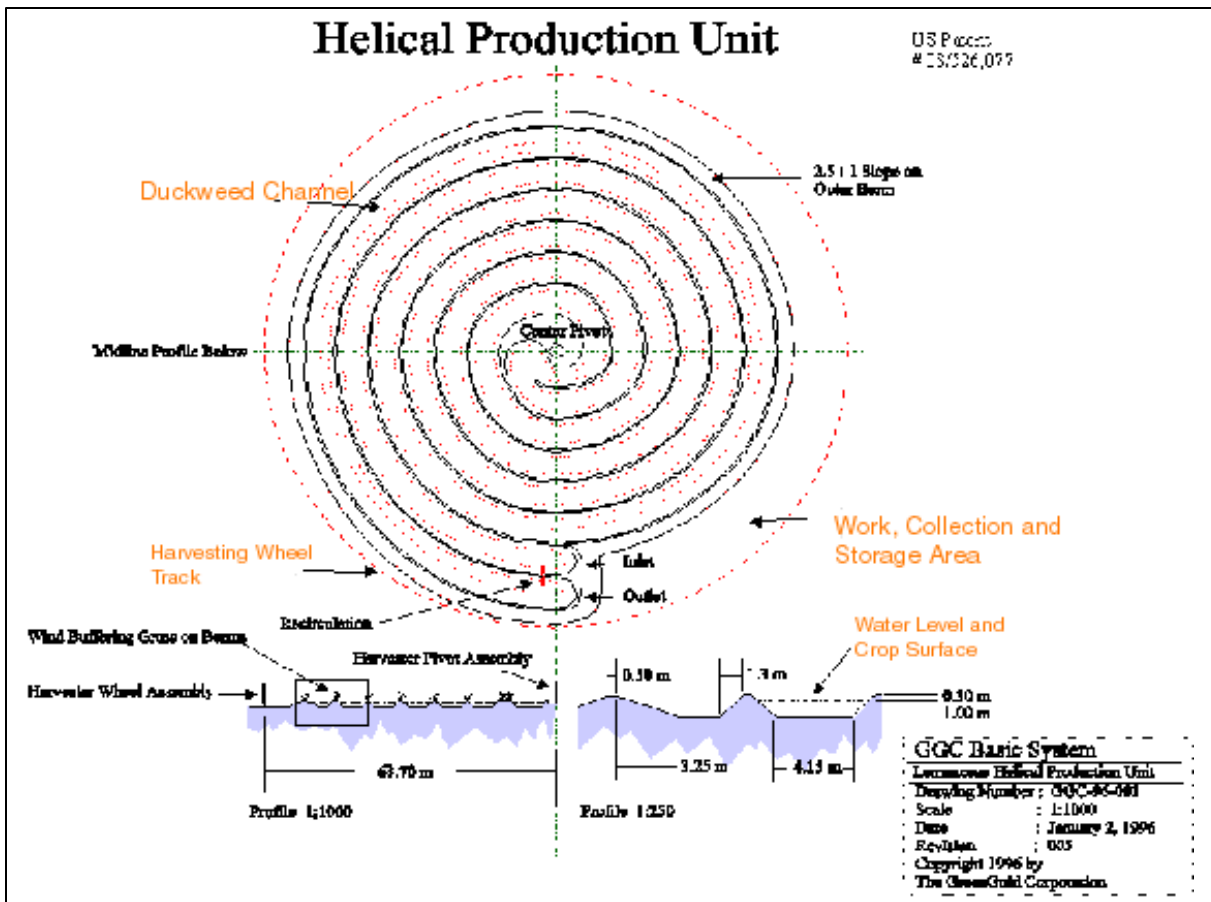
Helical Production Unit

US Patent
#08/526,077

Duckweed Channel

2.5 : 1 Slope on Outer Berm

Center Pivot

Midline Profile Below

Work, Collection and Storage Area

Harvesting Wheel Track

Inlet

Outlet

Recirculation

Wind Buffering Grass on Berms

Harvester Pivot Assembly

Harvester Wheel Assembly

Water Level and Crop Surface

0.50 m

.3 m

0.50 m
1.00 m

63.70 m

3.25 m

4.15 m

Profile 1:1000

Profile 1:250

GGC Basic System
Lemnaceae Helical Production Unit
Drawing Number : GGC-96-001
Scale : 1:1000
Date : January 2, 1996
Revision : 005
Copyright 1996 by
The GreenGold Corporation